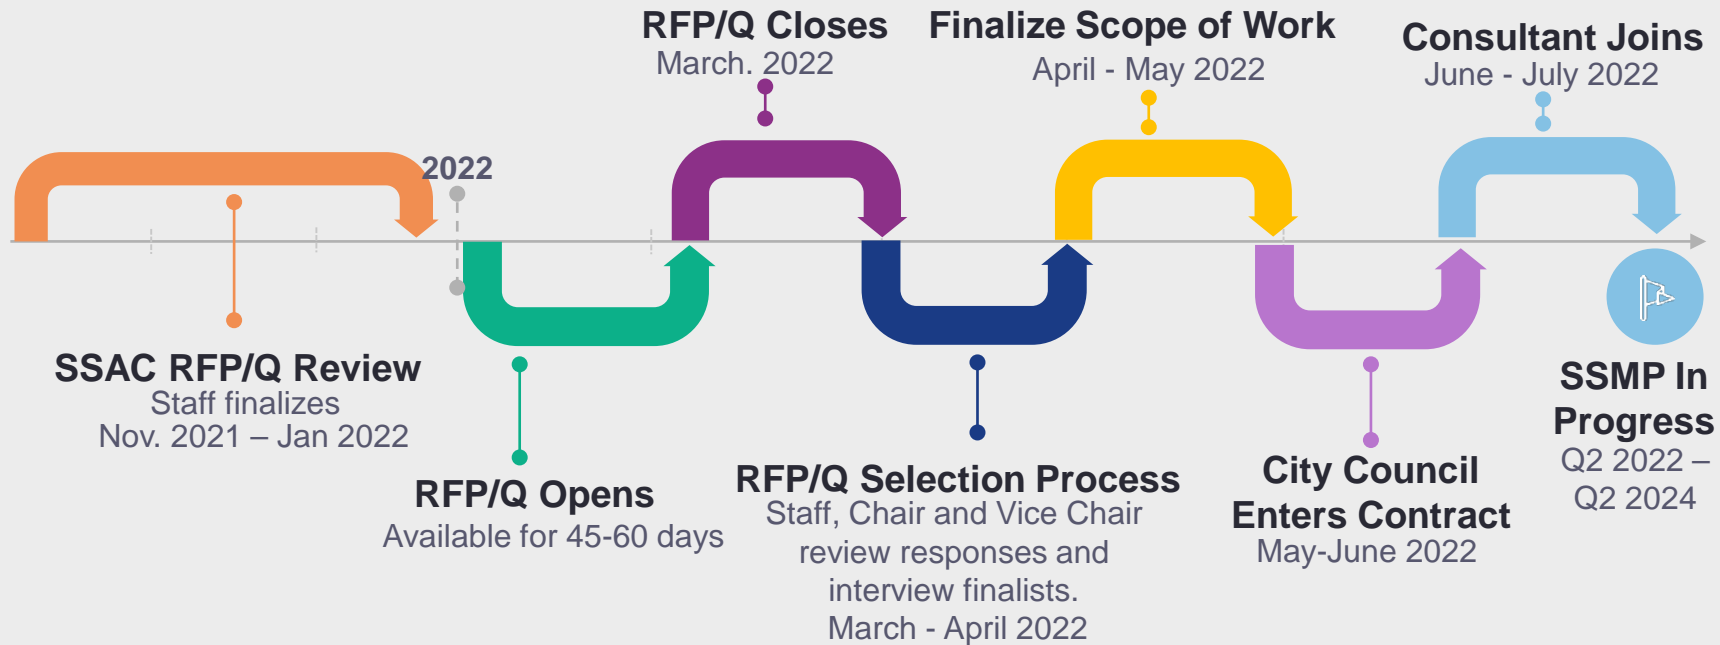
RFP/Q Closes
March. 2022

Finalize Scope of Work
April - May 2022

Consultant Joins
June - July 2022

2022

SSAC RFP/Q Review
Staff finalizes
Nov. 2021 – Jan 2022

RFP/Q Opens
Available for 45-60 days

RFP/Q Selection Process
Staff, Chair and Vice Chair review responses and interview finalists.
March - April 2022

City Council Enters Contract
May-June 2022

SSMP In Progress
Q2 2022 – Q2 2024